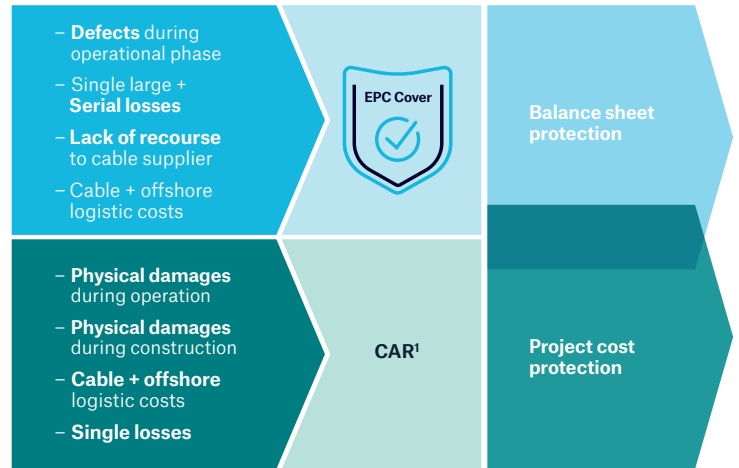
– Defects during operational phase
– Single large + Serial losses
– Lack of recourse to cable supplier
– Cable + offshore logistic costs

EPC Cover

Balance sheet protection

– Physical damages during operation
– Physical damages during construction
– Cable + offshore logistic costs
– Single losses

CAR$^1$

Project cost protection